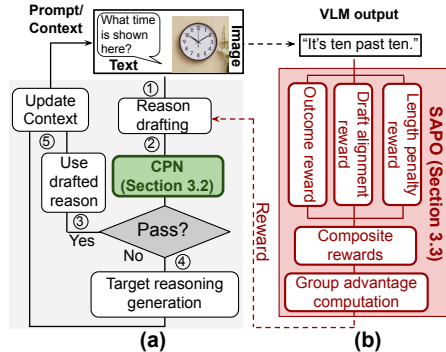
Prompt/ Context

What time is shown here?

Text

Image

VLM output

"It's ten past ten."

① Reason drafting

② CPN (Section 3.2)

Update Context

⑤

Use drafted reason

③ Yes

Pass?

No ④

Target reasoning generation

Reward

Outcome reward

Draft alignment reward

Length penalty reward

SAPO (Section 3.3)

Composite rewards

Group advantage computation

(a)

(b)